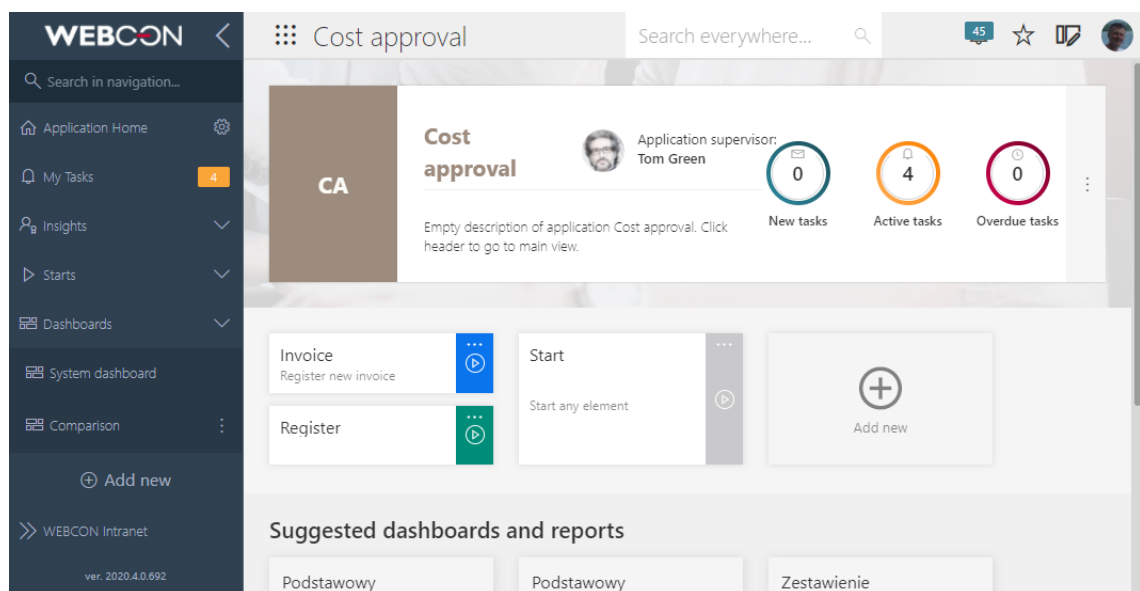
WEBCON

Search in navigation...

Application Home

My Tasks 4

Insights

Starts

Dashboards

System dashboard

Comparison

Add new

WEBCON Intranet

ver. 2020.4.0.692

Cost approval

Search everywhere...

45

CA

Cost approval

Application supervisor: Tom Green

Empty description of application Cost approval. Click header to go to main view.

0 New tasks

4 Active tasks

0 Overdue tasks

Invoice
Register new invoice

Register

Start
Start any element

Add new

Suggested dashboards and reports

Podstawowy

Podstawowy

Zestawienie